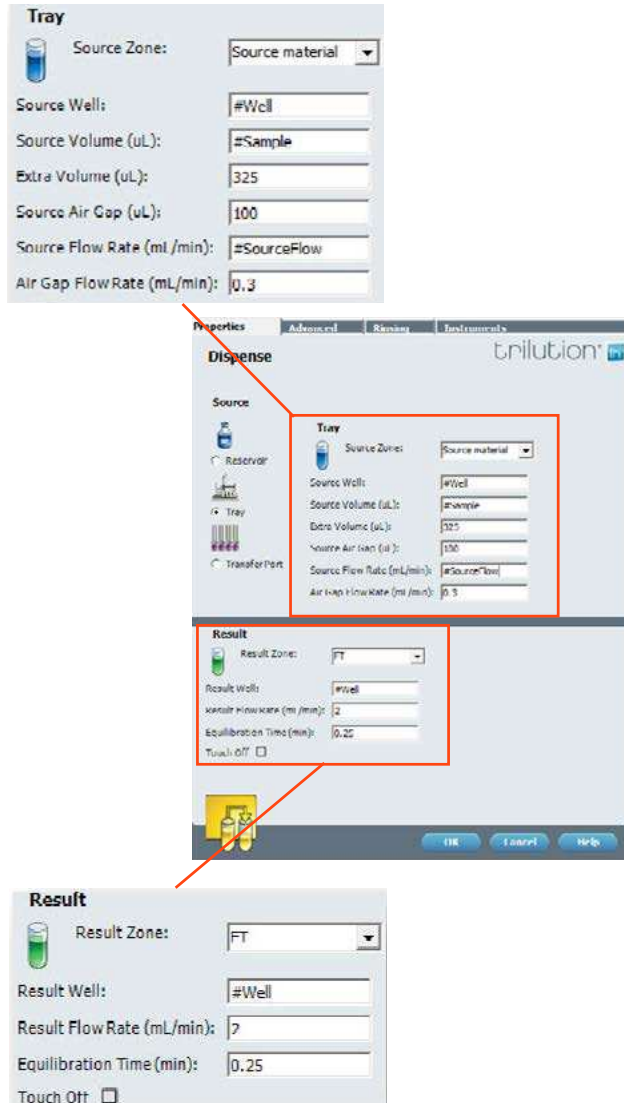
Tray

Source Zone: Source material

Source Well: #Well

Source Volume (uL): #Sample

Extra Volume (uL): 325

Source Air Gap (uL): 100

Source Flow Rate (mL/min): #SourceFlow

Air Gap Flow Rate (mL/min): 0.3

Properties | Advanced | Rinsing | Instruments

Dispense

trilution

Source

Reservoir

Tray

Transfer Port

Tray

Source Zone: Source material

Source Well: #Well

Source Volume (uL): #Sample

Extra Volume (uL): 325

Source Air Gap (uL): 100

Source Flow Rate (mL/min): #SourceFlow

Air Gap Flow Rate (mL/min): 0.3

Result

Result Zone: FT

Result Well: #Well

Result Flow Rate (mL/min): 2

Equilibration Time (min): 0.25

Touch Off

OK Cancel Help

Result

Result Zone: FT

Result Well: #Well

Result Flow Rate (mL/min): 2

Equilibration Time (min): 0.25

Touch Off